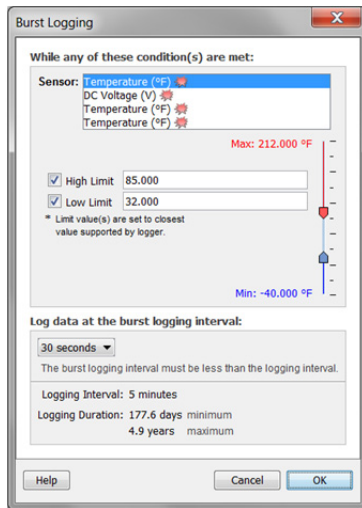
Burst Logging

While any of these condition(s) are met:

Sensor: Temperature (°F)
DC Voltage (V)
Temperature (°F)
Temperature (°F)

Max: 212.000 °F

High Limit 85.000

Low Limit 32.000

* Limit value(s) are set to closest value supported by logger.

Min: -40.000 °F

Log data at the burst logging interval:

30 seconds

The burst logging interval must be less than the logging interval.

Logging Interval: 5 minutes

Logging Duration: 177.6 days minimum
4.9 years maximum

Help

Cancel

OK